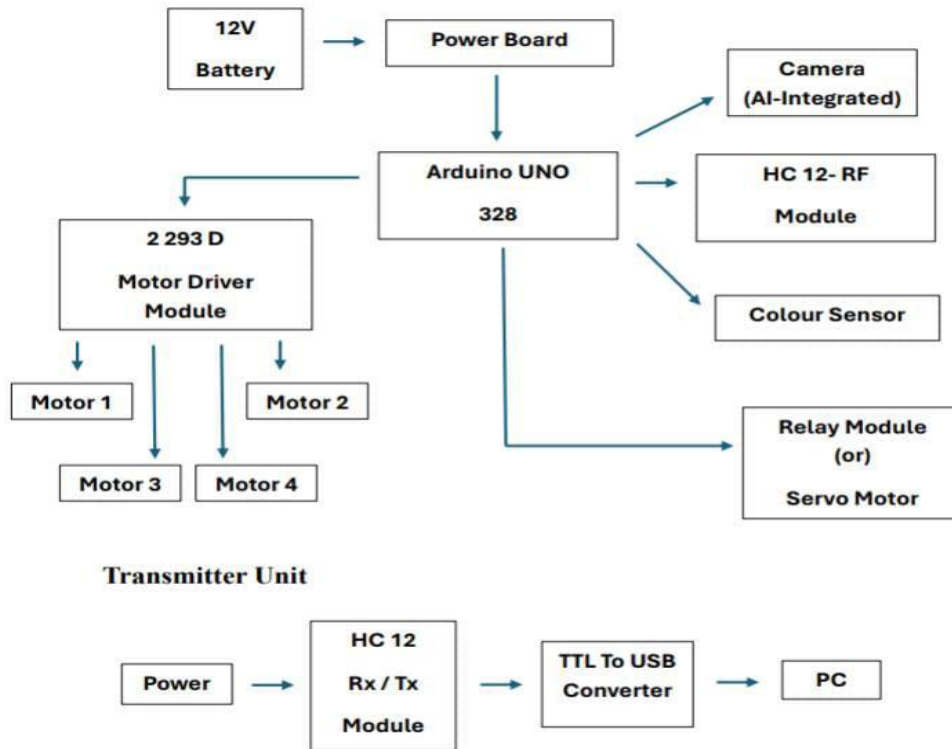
12V
Battery

Power Board

Camera
(AI-Integrated)

Arduino UNO
328

HC 12- RF
Module

2 293 D
Motor Driver
Module

Colour Sensor

Motor 1

Motor 2

Motor 3

Motor 4

Relay Module
(or)
Servo Motor

Transmitter Unit

Power

HC 12
Rx / Tx
Module

TTL To USB
Converter

PC